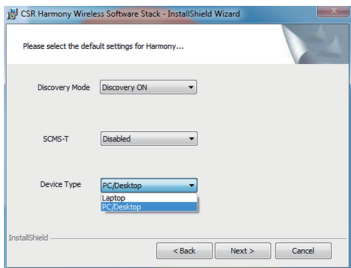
CSR Harmony Wireless Software Stack - InstallShield Wizard

Please select the default settings for Harmony...

Discovery Mode Discovery ON

SCMS-T Disabled

Device Type PC/Desktop
Laptop
PC/Desktop

InstallShield

< Back Next > Cancel